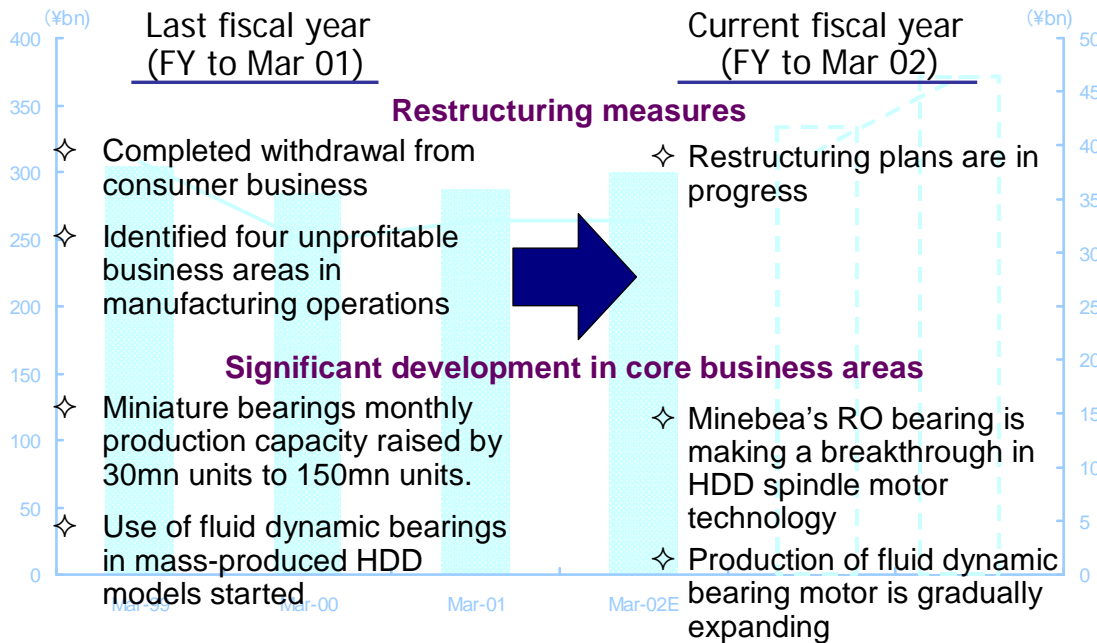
(¥bn)
400
350
300
250
200
150
100
50
0

Last fiscal year (FY to Mar 01)

Current fiscal year (FY to Mar 02)

(¥bn)
50
45
40
35
30
25
20
15
10
5
0

Restructuring measures

✧ Completed withdrawal from consumer business

✧ Identified four unprofitable business areas in manufacturing operations

✧ Restructuring plans are in progress

Significant development in core business areas

✧ Miniature bearings monthly production capacity raised by 30mn units to 150mn units.

✧ Use of fluid dynamic bearings in mass-produced HDD models started

✧ Minebea's RO bearing is making a breakthrough in HDD spindle motor technology

✧ Production of fluid dynamic bearing motor is gradually expanding

Mar-99
Mar-00
Mar-01
Mar-02E